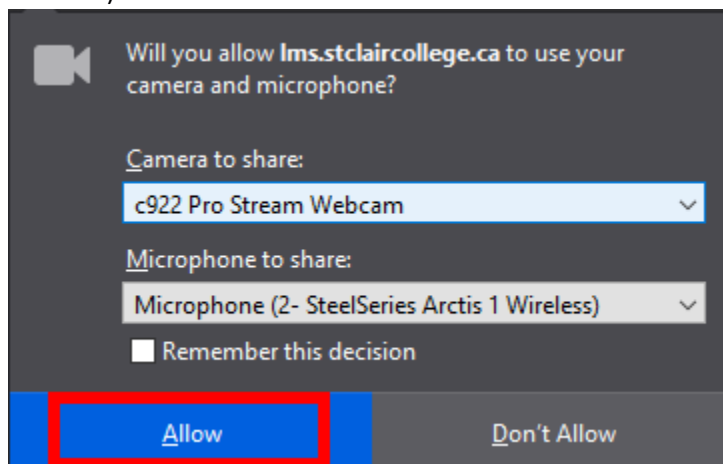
Will you allow **lms.stclaircollege.ca** to use your camera and microphone?

Camera to share:

c922 Pro Stream Webcam

Microphone to share:

Microphone (2- SteelSeries Arctis 1 Wireless)

Remember this decision

Allow

Don't Allow